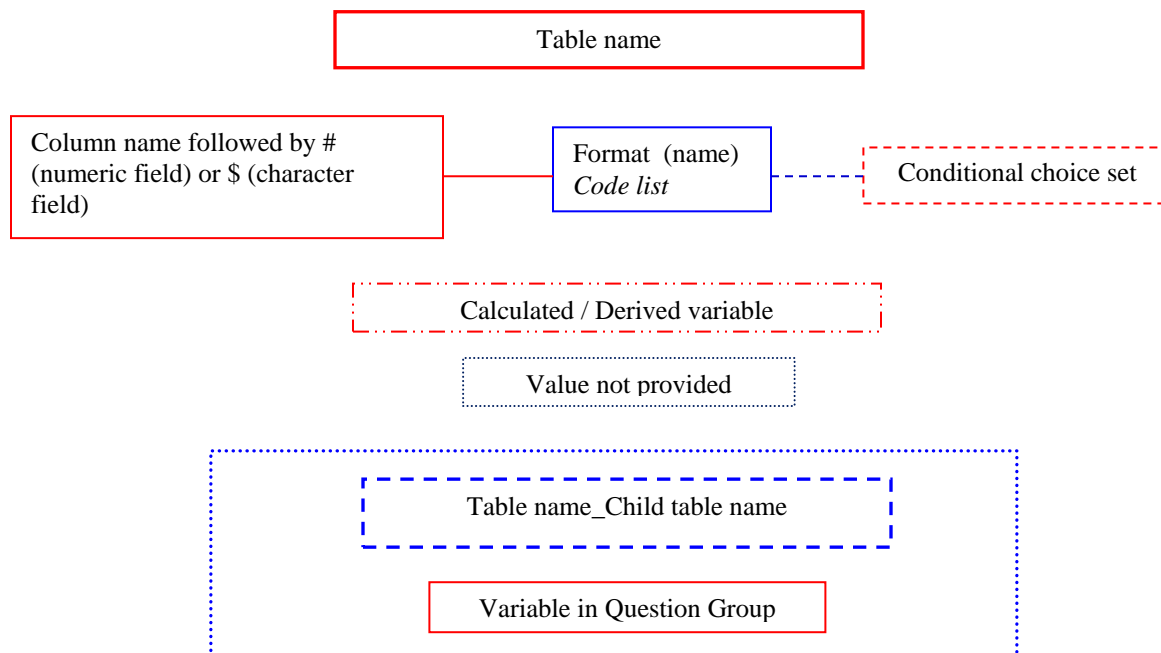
Table name

Column name followed by # (numeric field) or $ (character field)

Format (name)
*Code list*

Conditional choice set

Calculated / Derived variable

Value not provided

Table name_Child table name

Variable in Question Group